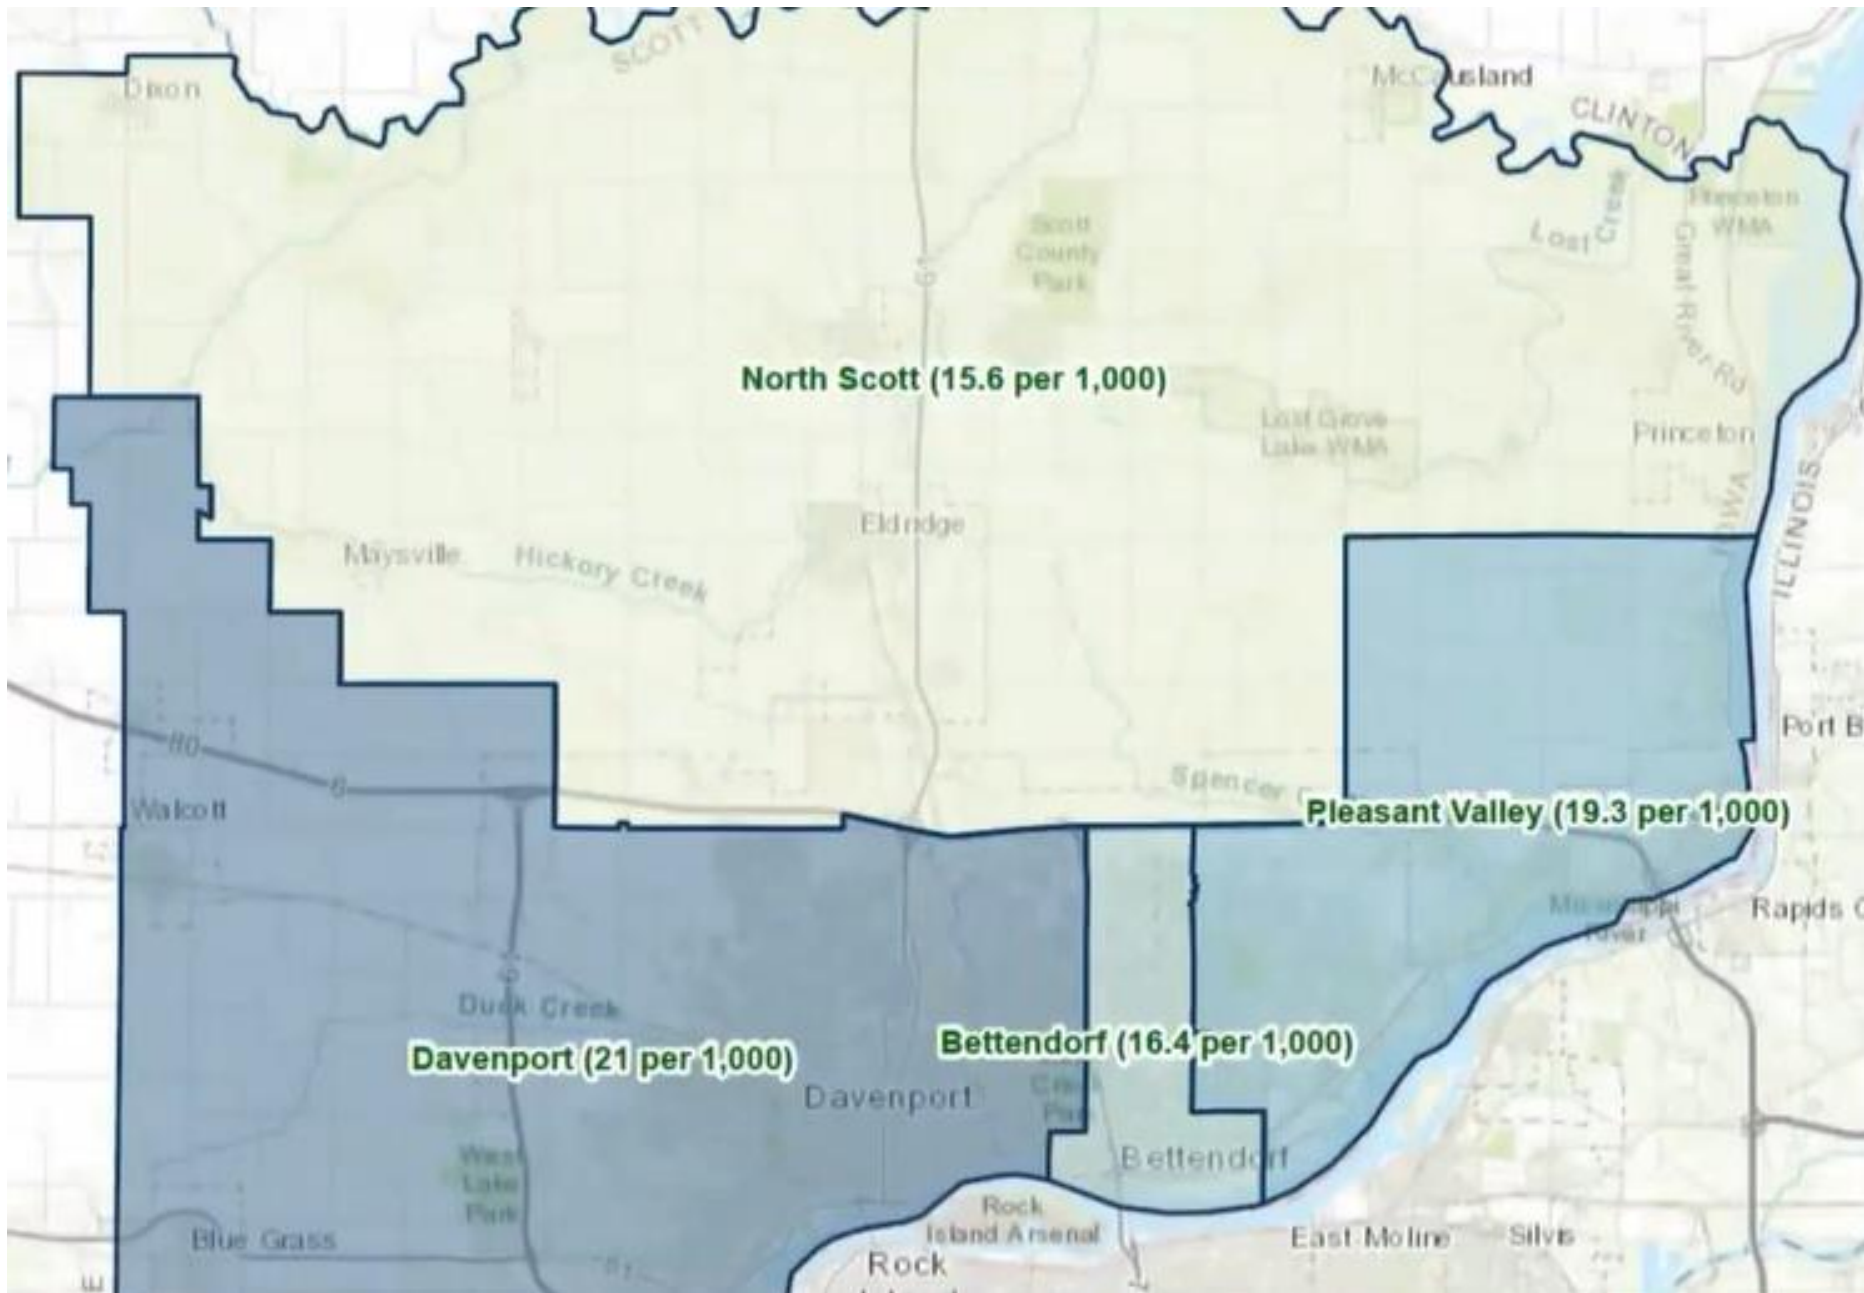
SCOTT
Dixon
McCausland
CLINTON
Lost Creek
Princeton WMA
Scott County Park
Great River Rd
North Scott (15.6 per 1,000)
Lost Grove Lake WMA
Princeton
ILLINOIS
IOWA
Eldridge
Maysville
Hickory Creek
61
80
6
Port B
Walcott
Spencer Cr
Pleasant Valley (19.3 per 1,000)
Mississippi River
Rapids C
Duck Creek
Davenport (21 per 1,000)
Bettendorf (16.4 per 1,000)
Davenport
Credit Park
West Lake Park
Bettendorf
Rock Island Arsenal
Blue Grass
East Moline
Silvis
Rock